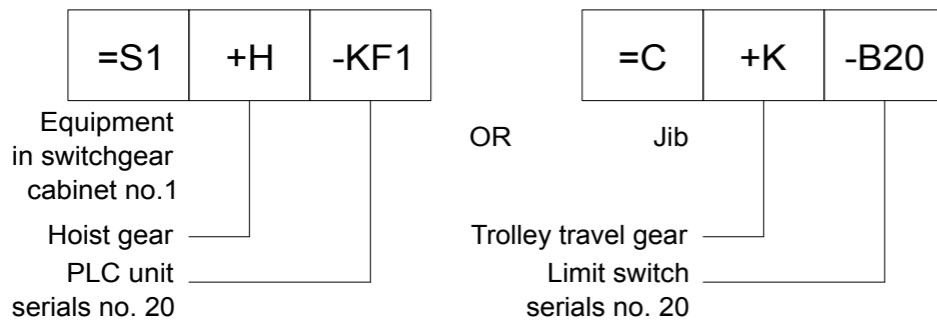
| =S1 | +H | -KF1 |
|---|---|---|

Equipment in switchgear cabinet no.1

Hoist gear

PLC unit serials no. 20

OR

| =C | +K | -B20 |
|---|---|---|

Jib

Trolley travel gear

Limit switch serials no. 20